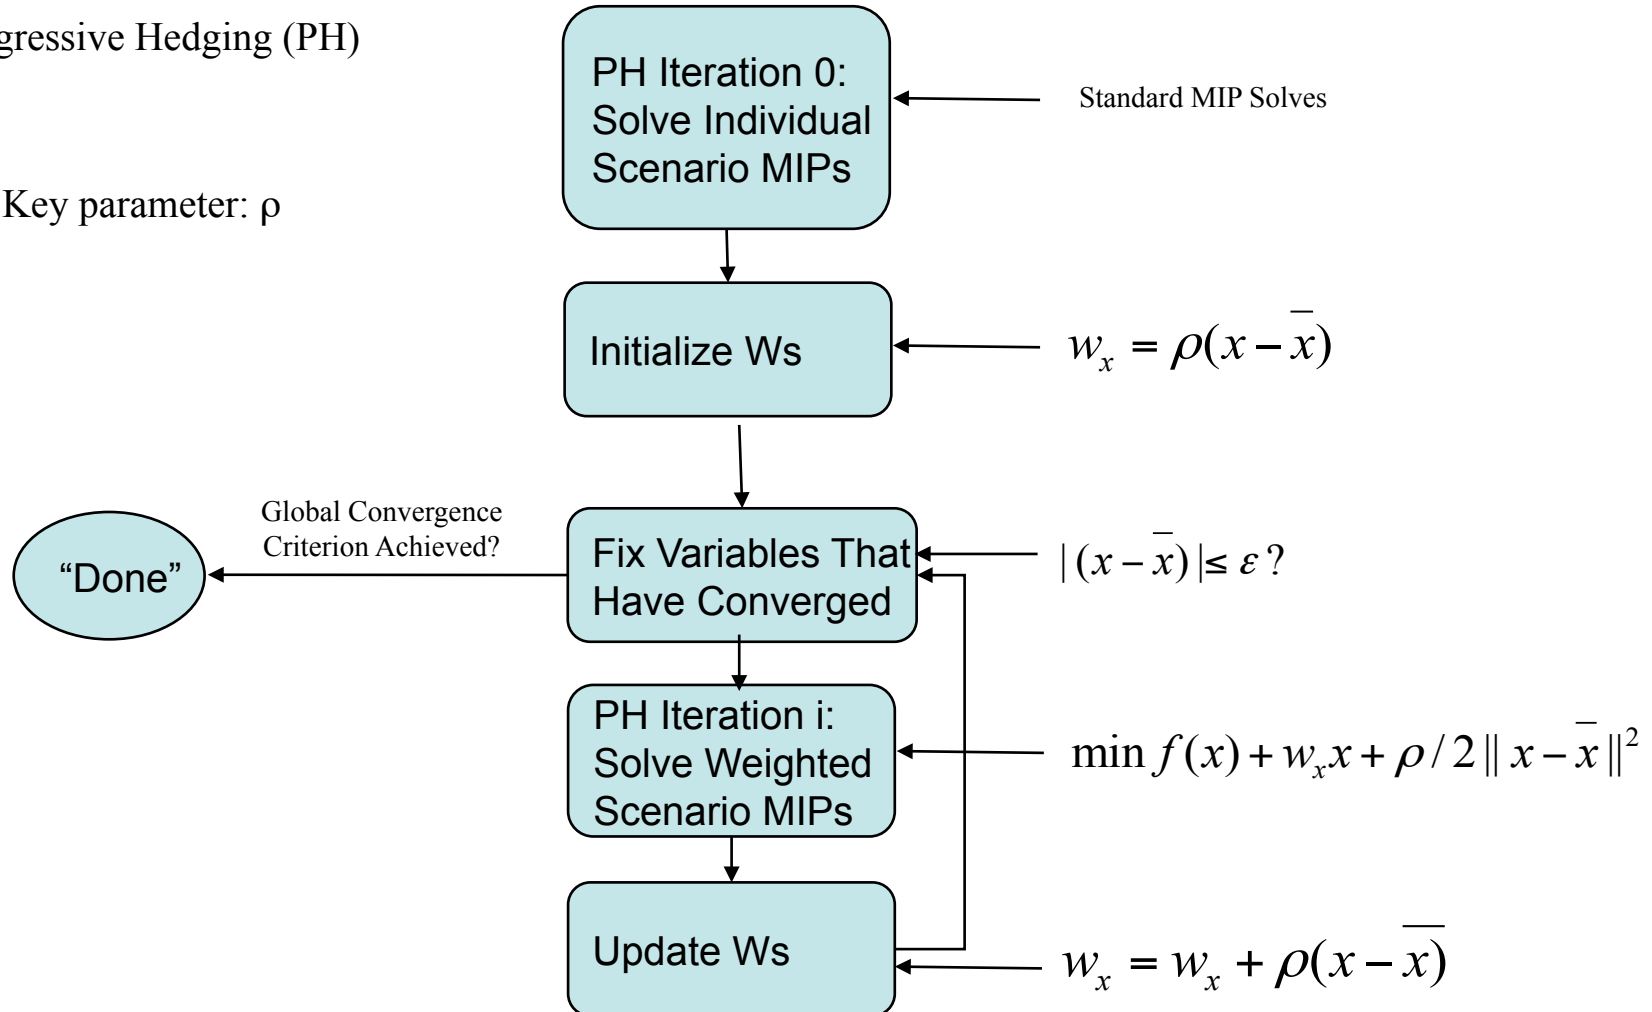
gressive Hedging (PH)

Key parameter: ρ

PH Iteration 0: Solve Individual Scenario MIPs

Standard MIP Solves

Initialize Ws

$w_x = \rho(x - \bar{x})$

Global Convergence Criterion Achieved?

"Done"

Fix Variables That Have Converged

$|(x - \bar{x})| \leq \varepsilon$?

PH Iteration i: Solve Weighted Scenario MIPs

$\min f(x) + w_x x + \rho / 2 \| x - \bar{x} \|^2$

Update Ws

$w_x = w_x + \rho(x - \bar{x})$